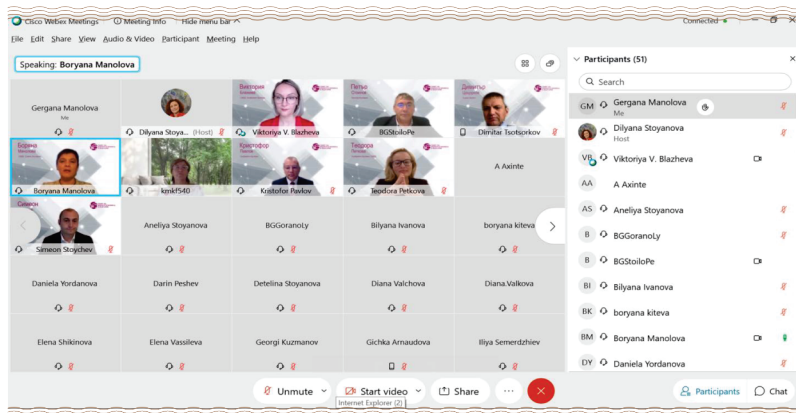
Cisco Webex Meetings | Meeting Info | Hide menu bar | Connected

File Edit Share View Audio & Video Participant Meeting Help

Speaking: Boryana Manolova

Gergana Manolova
Me

Dilyana Stoya... (Host)

Виктория
Viktoriya V. Blazheva

Петьо
BGStoiloPe

Димитър
Dimitar Tsotsorkov

Борянa
Boryana Manolova

kmkf540

Кристофор
Kristofor Pavlov

Теодора
Teodora Petkova

A Axinte

Симеон
Simeon Stoychev

Aneliya Stoyanova

BGGoranoLy

Bilyana Ivanova

boryana kiteva

Daniela Yordanova

Darin Peshev

Detelina Stoyanova

Diana Valchova

Diana.Valkova

Elena Shikinova

Elena Vassileva

Georgi Kuzmanov

Gichka Arnaudova

Iliya Semerdzhiev

Participants (51)

Search

GM Gergana Manolova
Me

Dilyana Stoyanova
Host

VB Viktoriya V. Blazheva

AA A Axinte

AS Aneliya Stoyanova

B BGGoranoLy

B BGStoiloPe

BI Bilyana Ivanova

BK boryana kiteva

BM Boryana Manolova

DY Daniela Yordanova

Unmute | Start video | Share | ...

Internet Explorer (2)

Participants | Chat